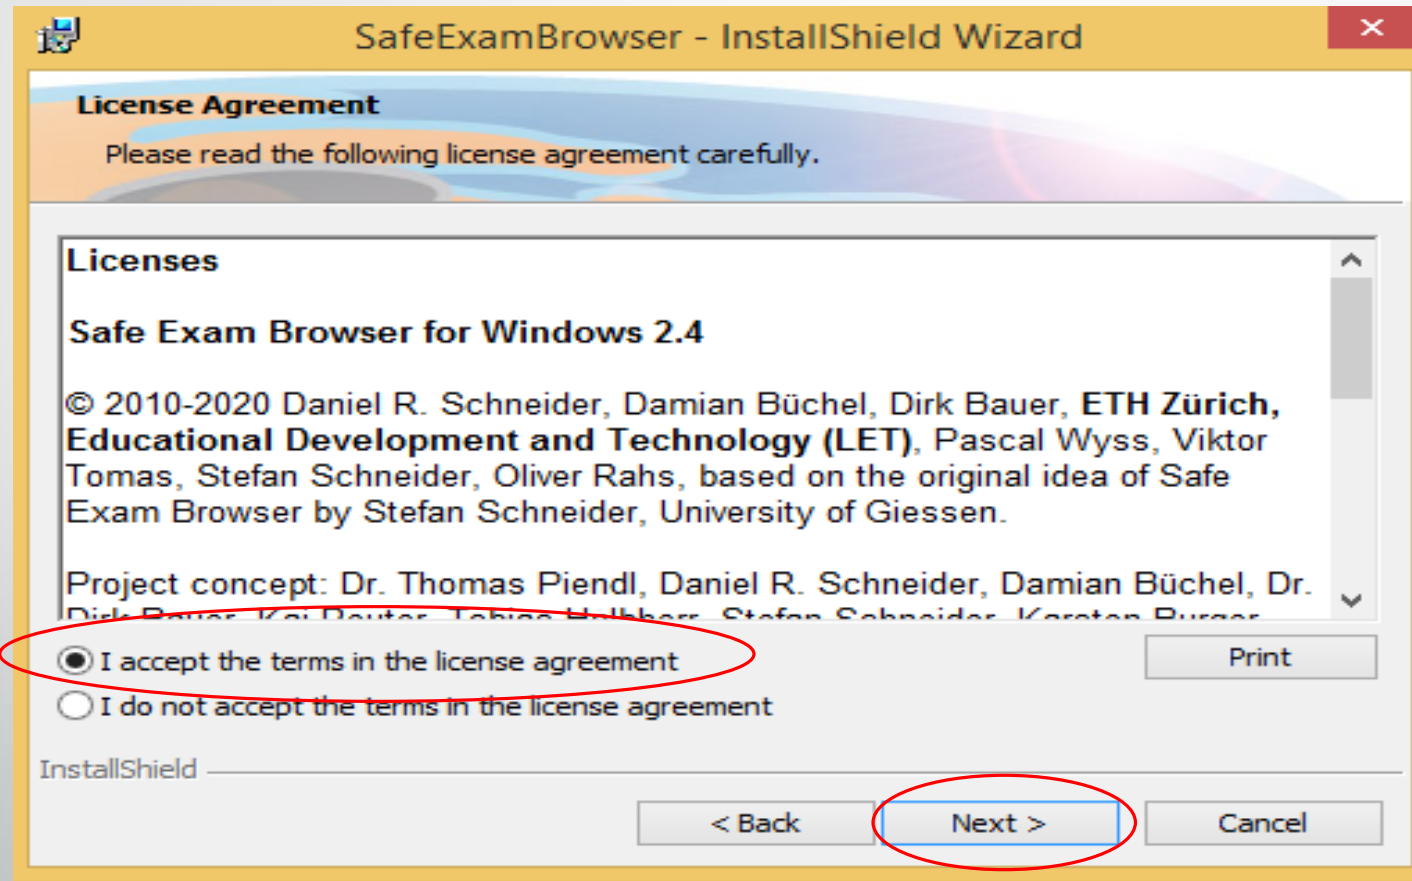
SafeExamBrowser - InstallShield Wizard

License Agreement

Please read the following license agreement carefully.

Licenses

Safe Exam Browser for Windows 2.4

© 2010-2020 Daniel R. Schneider, Damian Büchel, Dirk Bauer, ETH Zürich, Educational Development and Technology (LET), Pascal Wyss, Viktor Tomas, Stefan Schneider, Oliver Rahs, based on the original idea of Safe Exam Browser by Stefan Schneider, University of Giessen.

Project concept: Dr. Thomas Piendl, Daniel R. Schneider, Damian Büchel, Dr. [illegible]

I accept the terms in the license agreement

I do not accept the terms in the license agreement

Print

InstallShield

< Back

Next >

Cancel